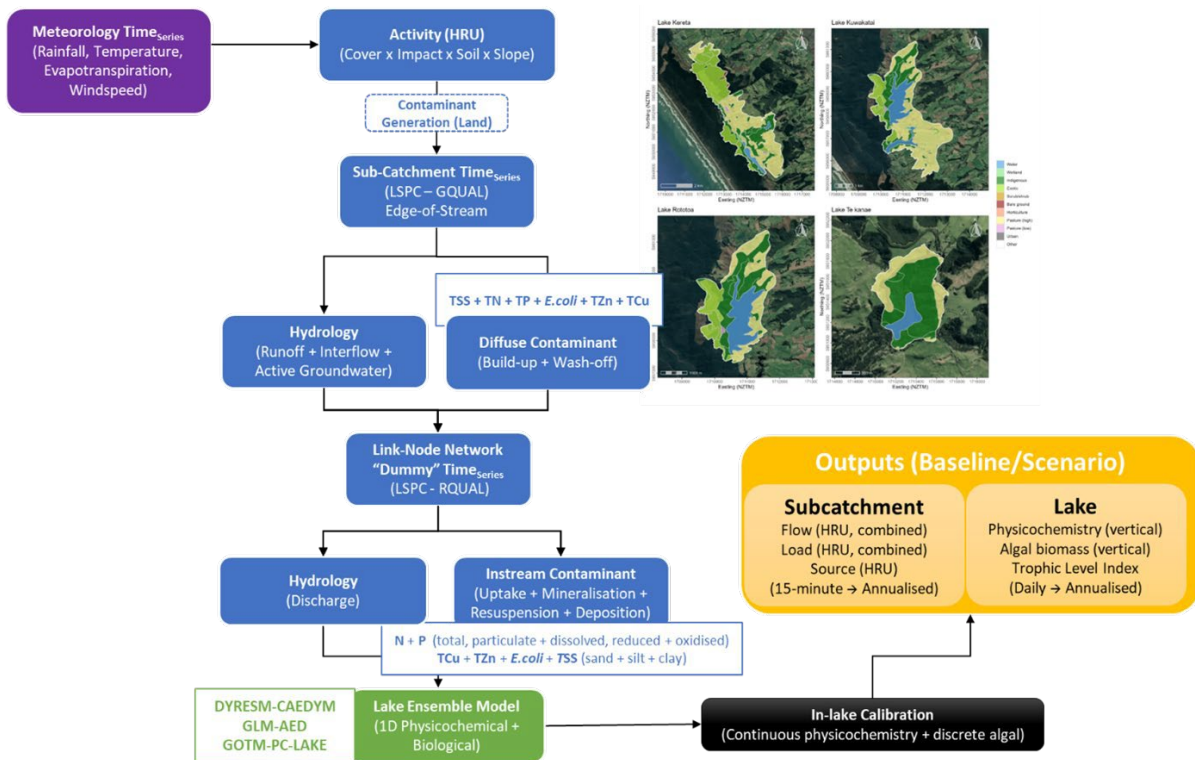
Meteorology Time$_{Series}$
(Rainfall, Temperature, Evapotranspiration, Windspeed)

Activity (HRU)
(Cover x Impact x Soil x Slope)

Contaminant Generation (Land)

Sub-Catchment Time$_{Series}$
(LSPC – GQUAL)
Edge-of-Stream

TSS + TN + TP + E.coli + TZn + TCu

Hydrology
(Runoff + Interflow + Active Groundwater)

Diffuse Contaminant
(Build-up + Wash-off)

Link-Node Network
"Dummy" Time$_{Series}$
(LSPC - RQUAL)

Hydrology
(Discharge)

Instream Contaminant
(Uptake + Mineralisation + Resuspension + Deposition)

N + P (total, particulate + dissolved, reduced + oxidised)
TCu + TZn + E.coli + TSS (sand + silt + clay)

DYRESM-CAEDYM
GLM-AED
GOTM-PC-LAKE

Lake Ensemble Model
(1D Physicochemical + Biological)

In-lake Calibration
(Continuous physicochemistry + discrete algal)

Lake Kereta
Lake Kuwakatai
Lake Rototoa
Lake Te-kanae
Northing (NZTM)
Easting (NZTM)
Water
Wetland
Indigenous
Exotic
Successional
Bare ground
Horticulture
Pasture (high)
Pasture (low)
Urban
Other

Outputs (Baseline/Scenario)

Subcatchment
Flow (HRU, combined)
Load (HRU, combined)
Source (HRU)
(15-minute → Annualised)

Lake
Physicochemistry (vertical)
Algal biomass (vertical)
Trophic Level Index
(Daily → Annualised)